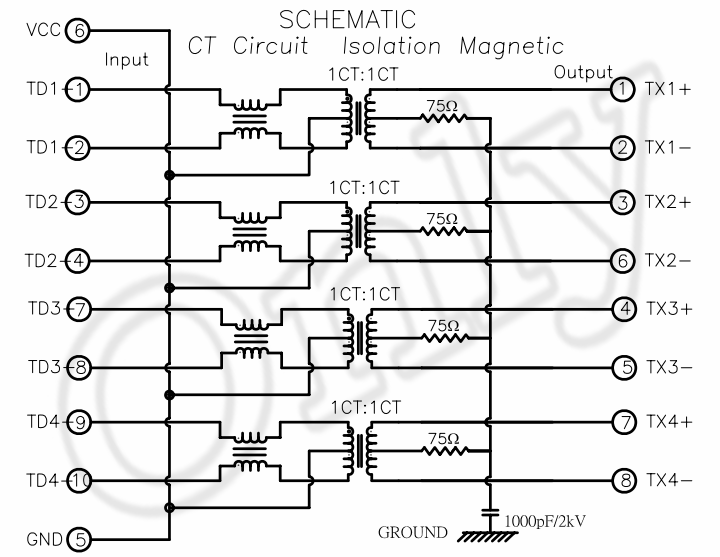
SCHEMATIC
CT Circuit Isolation Magnetic

VCC 6
Input
Output

TD1 1
TD1 2
TD2 3
TD2 4
TD3 7
TD3 8
TD4 9
TD4 10
GND 5

1CT:1CT
75Ω
1CT:1CT
75Ω
1CT:1CT
75Ω
1CT:1CT
75Ω

1 TX1+
2 TX1−
3 TX2+
6 TX2−
4 TX3+
5 TX3−
7 TX4+
8 TX4−

GROUND
1000pF/2kV

ONLY